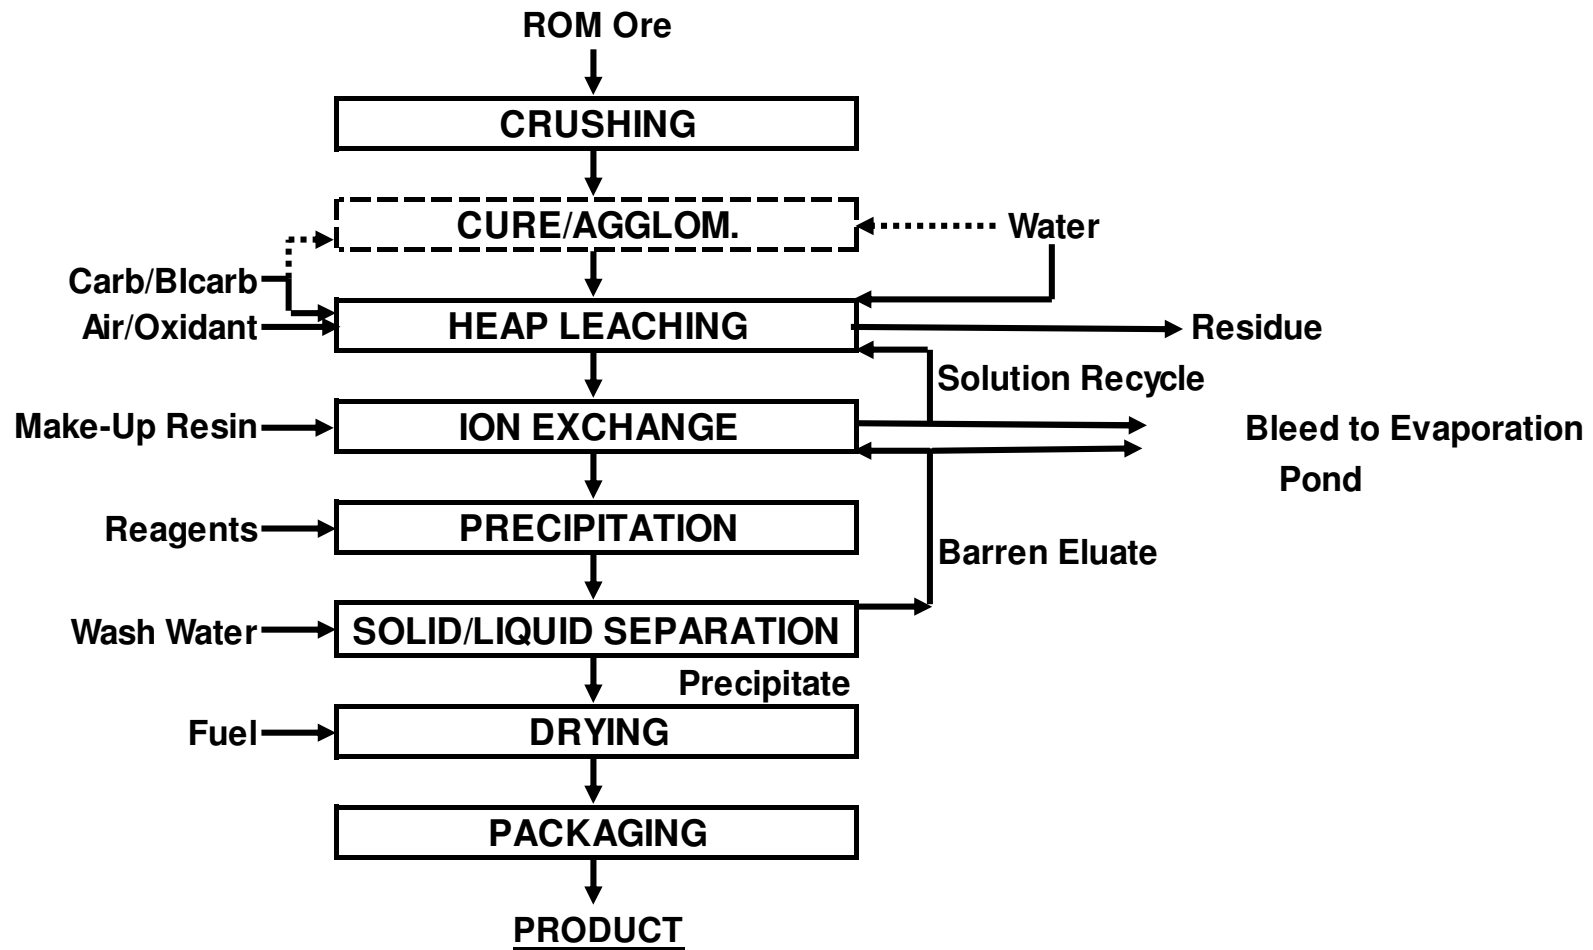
ROM Ore

CRUSHING

CURE/AGGLOM.

Water

Carb/BIcarb

Air/Oxidant

HEAP LEACHING

Residue

Solution Recycle

Make-Up Resin

ION EXCHANGE

Bleed to Evaporation Pond

Reagents

PRECIPITATION

Barren Eluate

Wash Water

SOLID/LIQUID SEPARATION

Precipitate

Fuel

DRYING

PACKAGING

PRODUCT